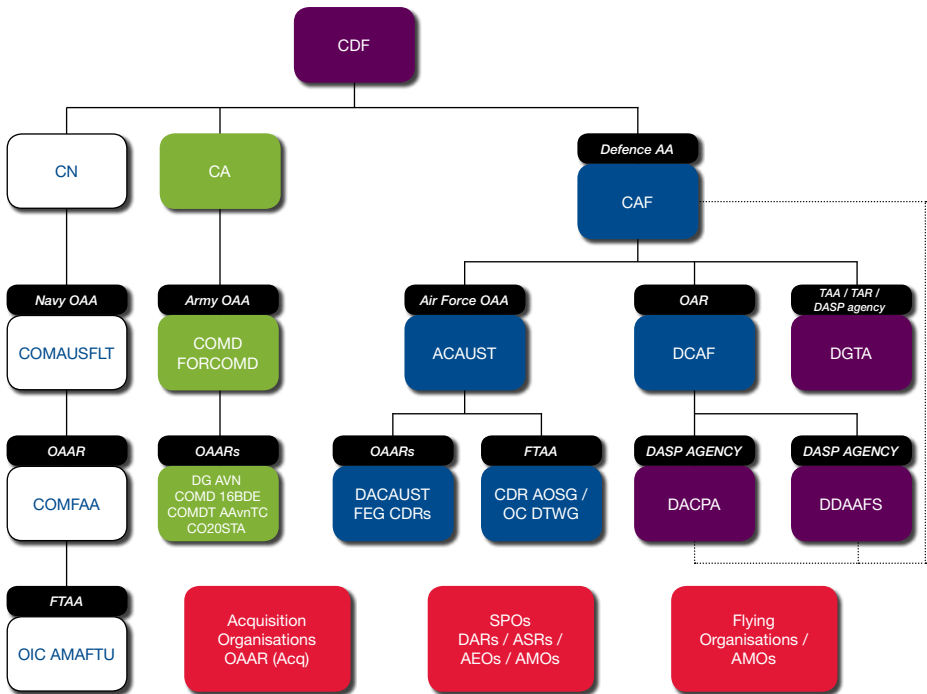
CDF

CN

CA

Defence AA

CAF

Navy OAA

COMAUSFLT

Army OAA

COMD FORCOMD

Air Force OAA

ACAUST

OAR

DCAF

TAA / TAR / DASP agency

DGTA

OAAR

COMFAA

OAARs

DG AVN
COMD 16BDE
COMDT AAvnTC
CO20STA

OAARs

DACAUST
FEG CDRs

FTAA

CDR AOSG / OC DTWG

DASP AGENCY

DACPA

DASP AGENCY

DDAAFS

FTAA

OIC AMAFTU

Acquisition Organisations OAAR (Acq)

SPOs
DARs / ASRs / AEOs / AMOs

Flying Organisations / AMOs